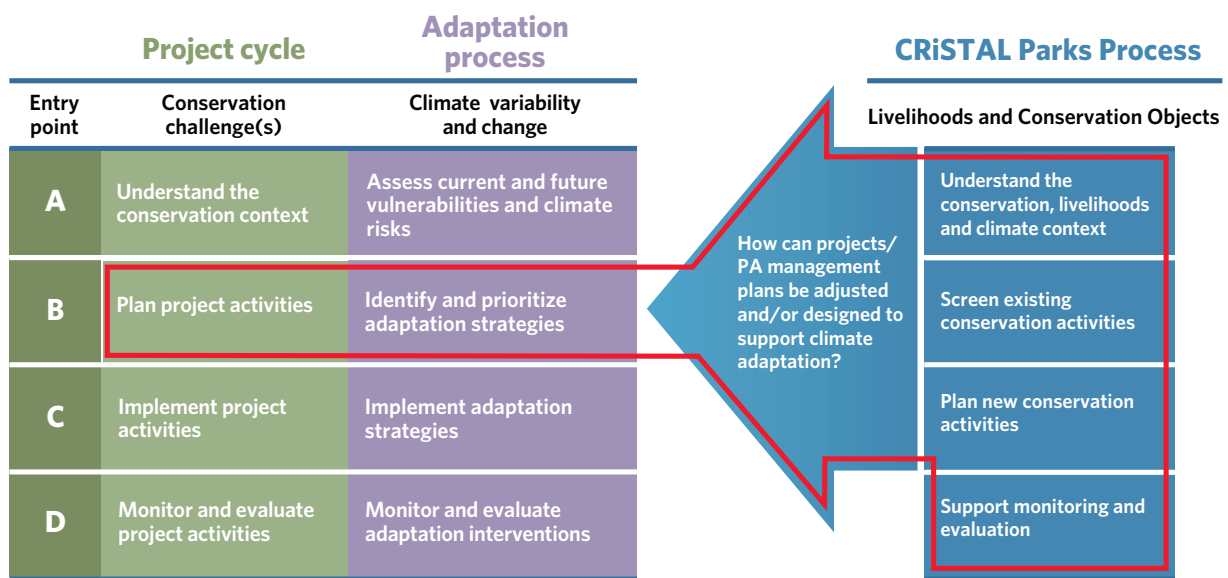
Project cycle

Adaptation process

CRiSTAL Parks Process

| Entry point | Conservation challenge(s) | Climate variability and change |
|---|---|---|
| A | Understand the conservation context | Assess current and future vulnerabilities and climate risks |
| B | Plan project activities | Identify and prioritize adaptation strategies |
| C | Implement project activities | Implement adaptation strategies |
| D | Monitor and evaluate project activities | Monitor and evaluate adaptation interventions |

How can projects/ PA management plans be adjusted and/or designed to support climate adaptation?

Livelihoods and Conservation Objects

Understand the conservation, livelihoods and climate context

Screen existing conservation activities

Plan new conservation activities

Support monitoring and evaluation